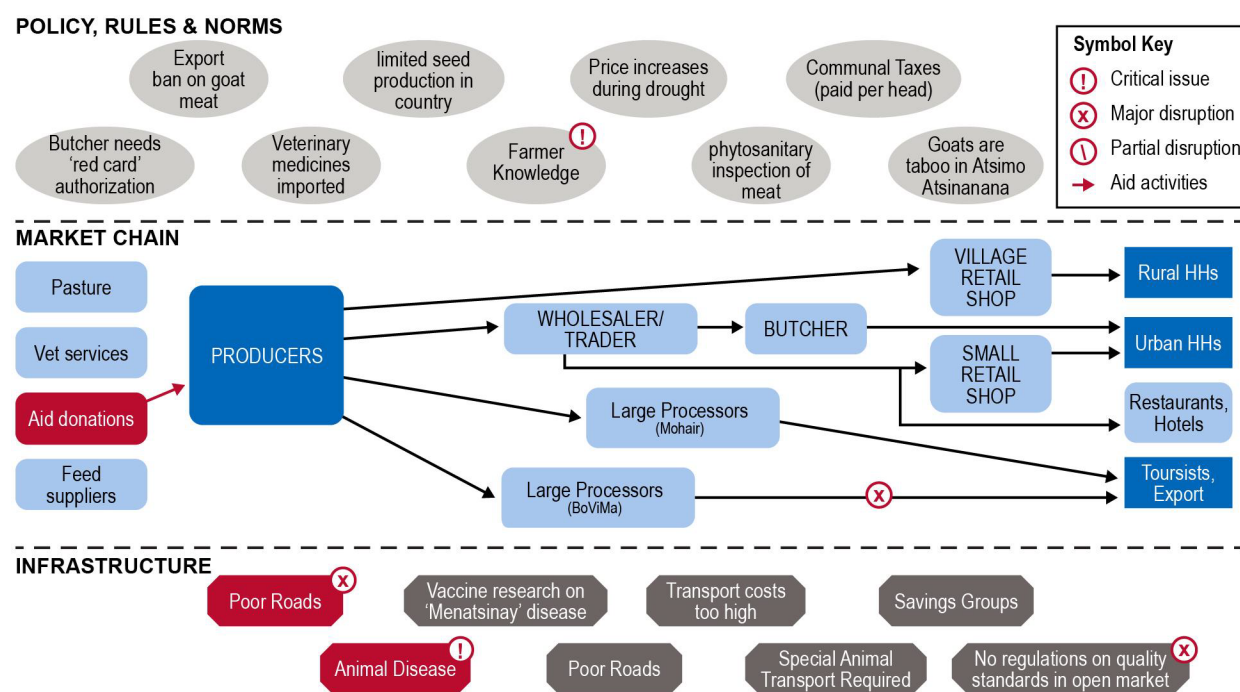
POLICY, RULES & NORMS

Export ban on goat meat

limited seed production in country

Price increases during drought

Communal Taxes (paid per head)

Butcher needs 'red card' authorization

Veterinary medicines imported

Farmer Knowledge

phytosanitary inspection of meat

Goats are taboo in Atsimo Atsinanana

Symbol Key
Critical issue
Major disruption
Partial disruption
Aid activities

MARKET CHAIN

Pasture

Vet services

Aid donations

Feed suppliers

PRODUCERS

VILLAGE RETAIL SHOP

WHOLESALER/ TRADER

BUTCHER

SMALL RETAIL SHOP

Large Processors (Mohair)

Large Processors (BoViMa)

Rural HHs

Urban HHs

Restaurants, Hotels

Toursists, Export

INFRASTRUCTURE

Poor Roads

Vaccine research on 'Menatsinay' disease

Transport costs too high

Savings Groups

Animal Disease

Poor Roads

Special Animal Transport Required

No regulations on quality standards in open market